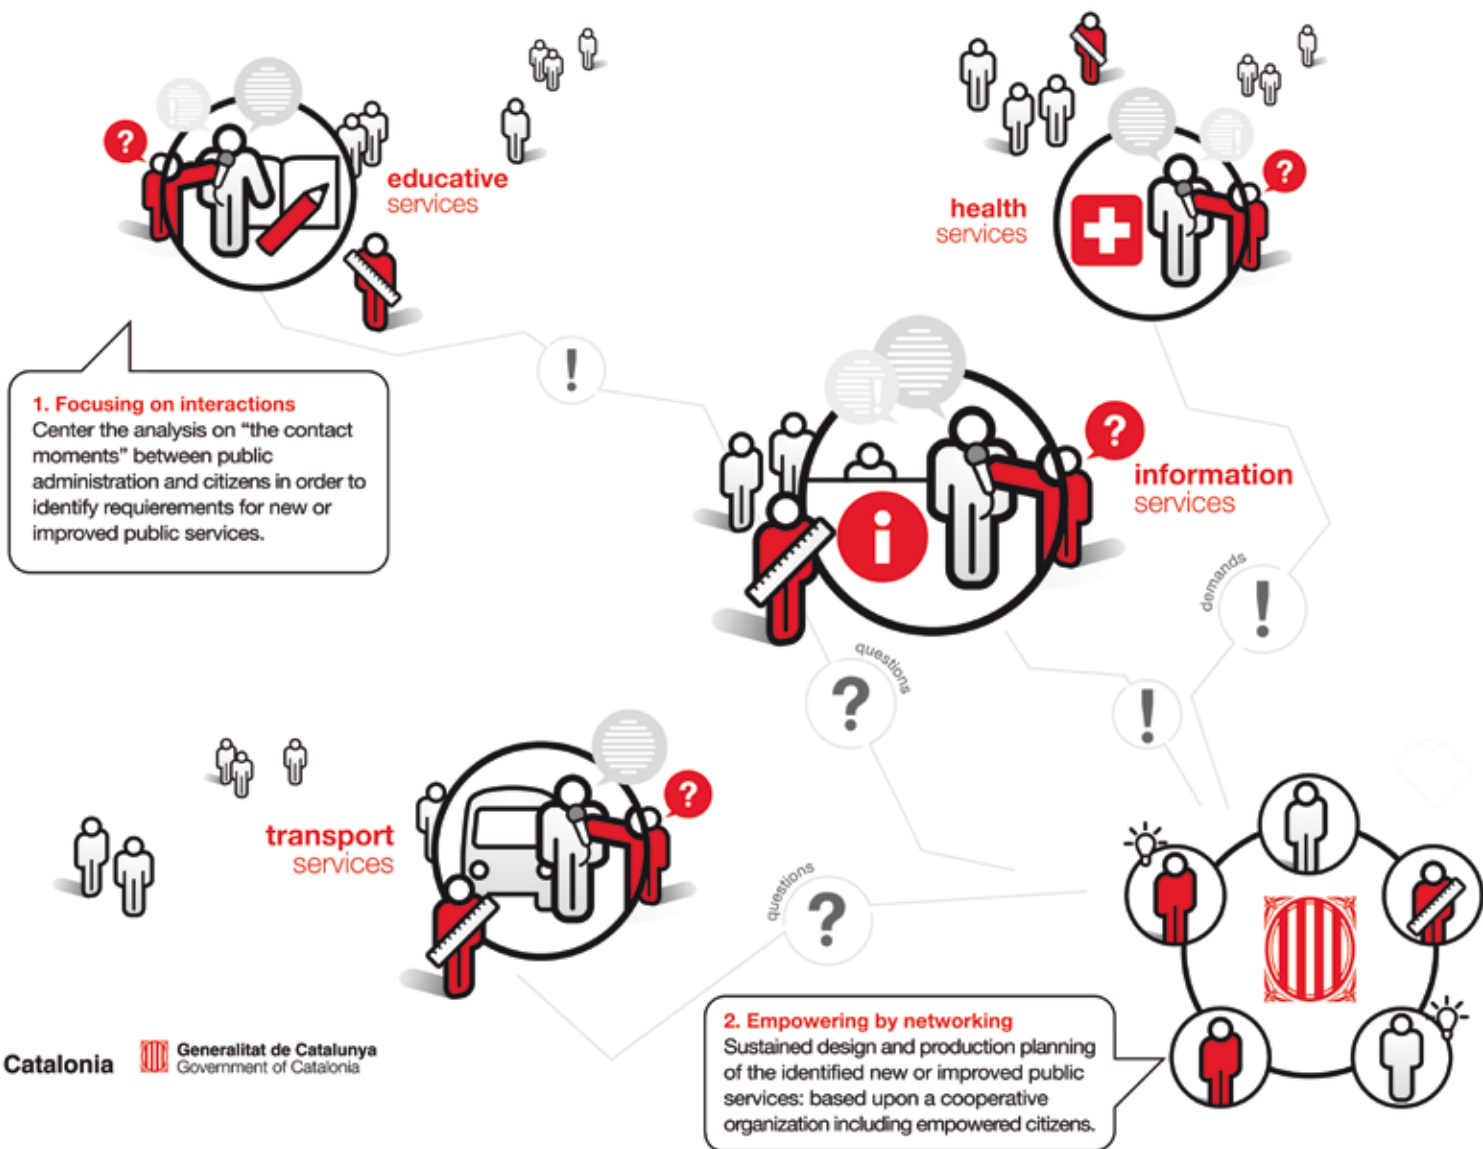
?

educative
services

health
services

?

1. Focusing on interactions
Center the analysis on “the contact moments” between public administration and citizens in order to identify requierements for new or improved public services.

!

?

information
services

demands

!

questions

?

!

transport
services

?

questions

?

Catalonia

Generalitat de Catalunya
Government of Catalonia

2. Empowering by networking
Sustained design and production planning of the identified new or improved public services: based upon a cooperative organization including empowered citizens.